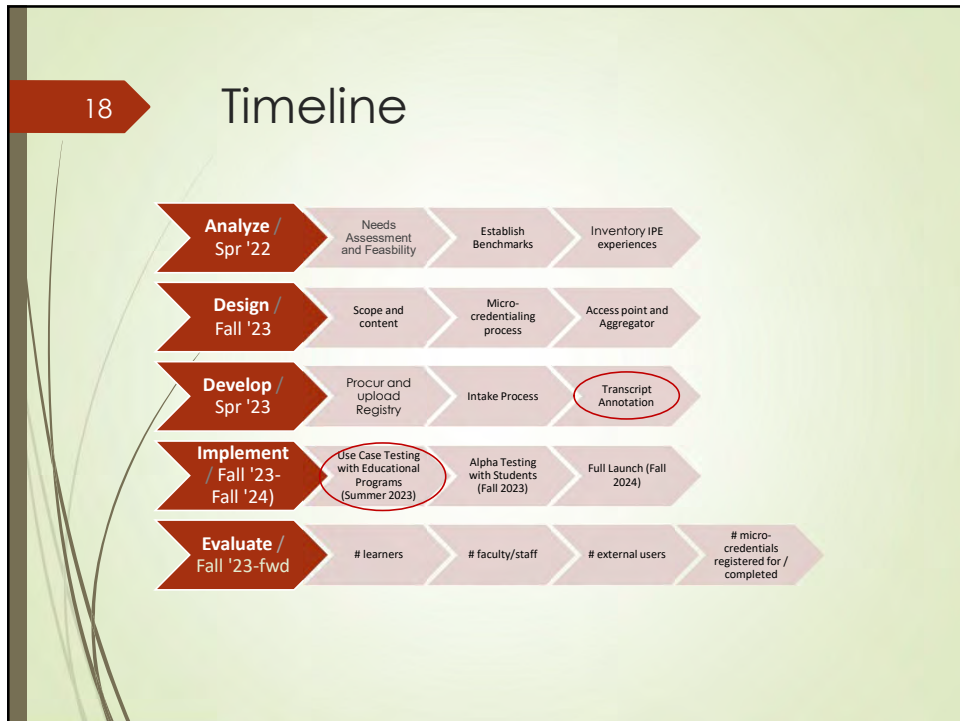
18

Timeline

Analyze / Spr '22

Needs Assessment and Feasbility

Establish Benchmarks

Inventory IPE experiences

Design / Fall '23

Scope and content

Micro-credentialing process

Access point and Aggregator

Develop / Spr '23

Procur and upload Registry

Intake Process

Transcript Annotation

Implement / Fall '23-Fall '24)

Use Case Testing with Educational Programs (Summer 2023)

Alpha Testing with Students (Fall 2023)

Full Launch (Fall 2024)

Evaluate / Fall '23-fwd

# learners

# faculty/staff

# external users

# micro-credentials registered for / completed